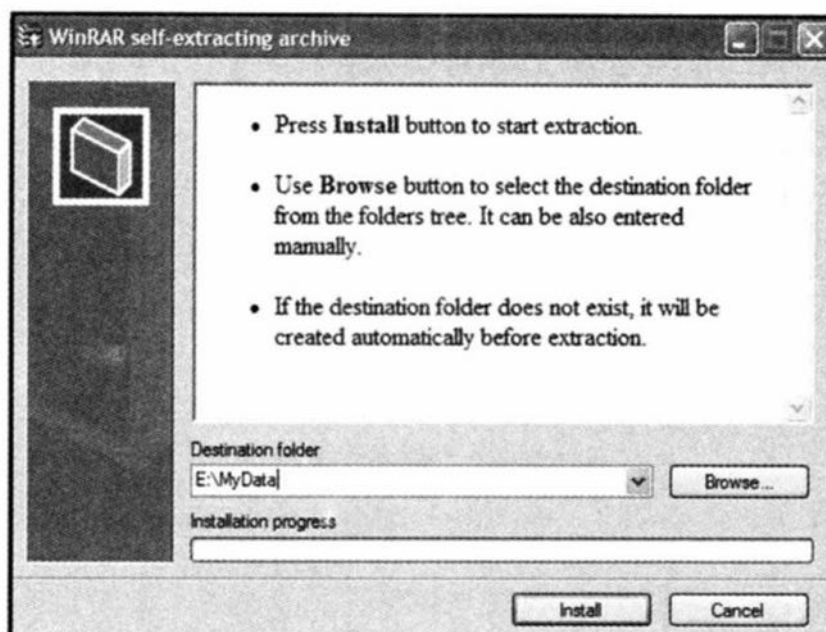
WinRAR self-extracting archive

• Press **Install** button to start extraction.

• Use **Browse** button to select the destination folder from the folders tree. It can be also entered manually.

• If the destination folder does not exist, it will be created automatically before extraction.

Destination folder

E:\MyData

Browse...

Installation progress

Install

Cancel